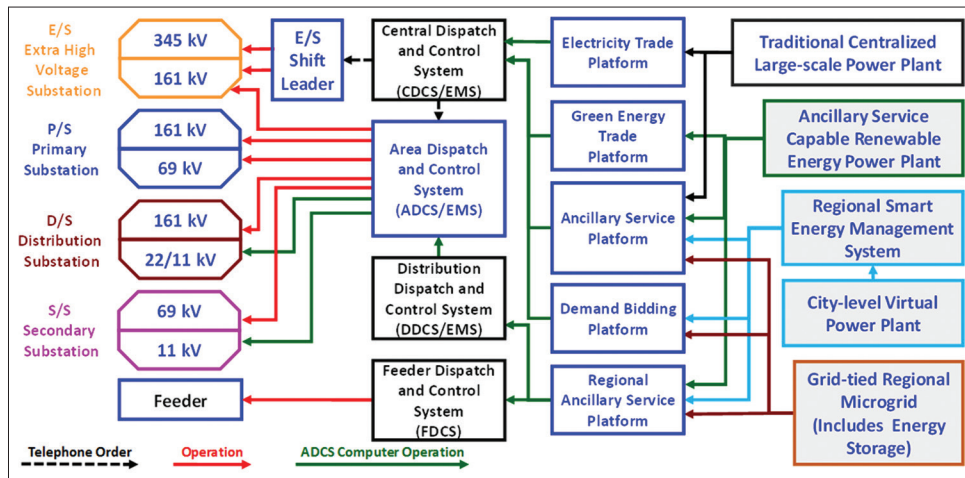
E/S
Extra High
Voltage
Substation

345 kV

161 kV

P/S
Primary
Substation

161 kV

69 kV

D/S
Distribution
Substation

161 kV

22/11 kV

S/S
Secondary
Substation

69 kV

11 kV

Feeder

E/S
Shift
Leader

Central Dispatch and Control System (CDCS/EMS)

Area Dispatch and Control System (ADCS/EMS)

Distribution Dispatch and Control System (DDCS/EMS)

Feeder Dispatch and Control System (FDCS)

Electricity Trade Platform

Green Energy Trade Platform

Ancillary Service Platform

Demand Bidding Platform

Regional Ancillary Service Platform

Traditional Centralized Large-scale Power Plant

Ancillary Service Capable Renewable Energy Power Plant

Regional Smart Energy Management System

City-level Virtual Power Plant

Grid-tied Regional Microgrid (Includes Energy Storage)

Telephone Order

Operation

ADCS Computer Operation